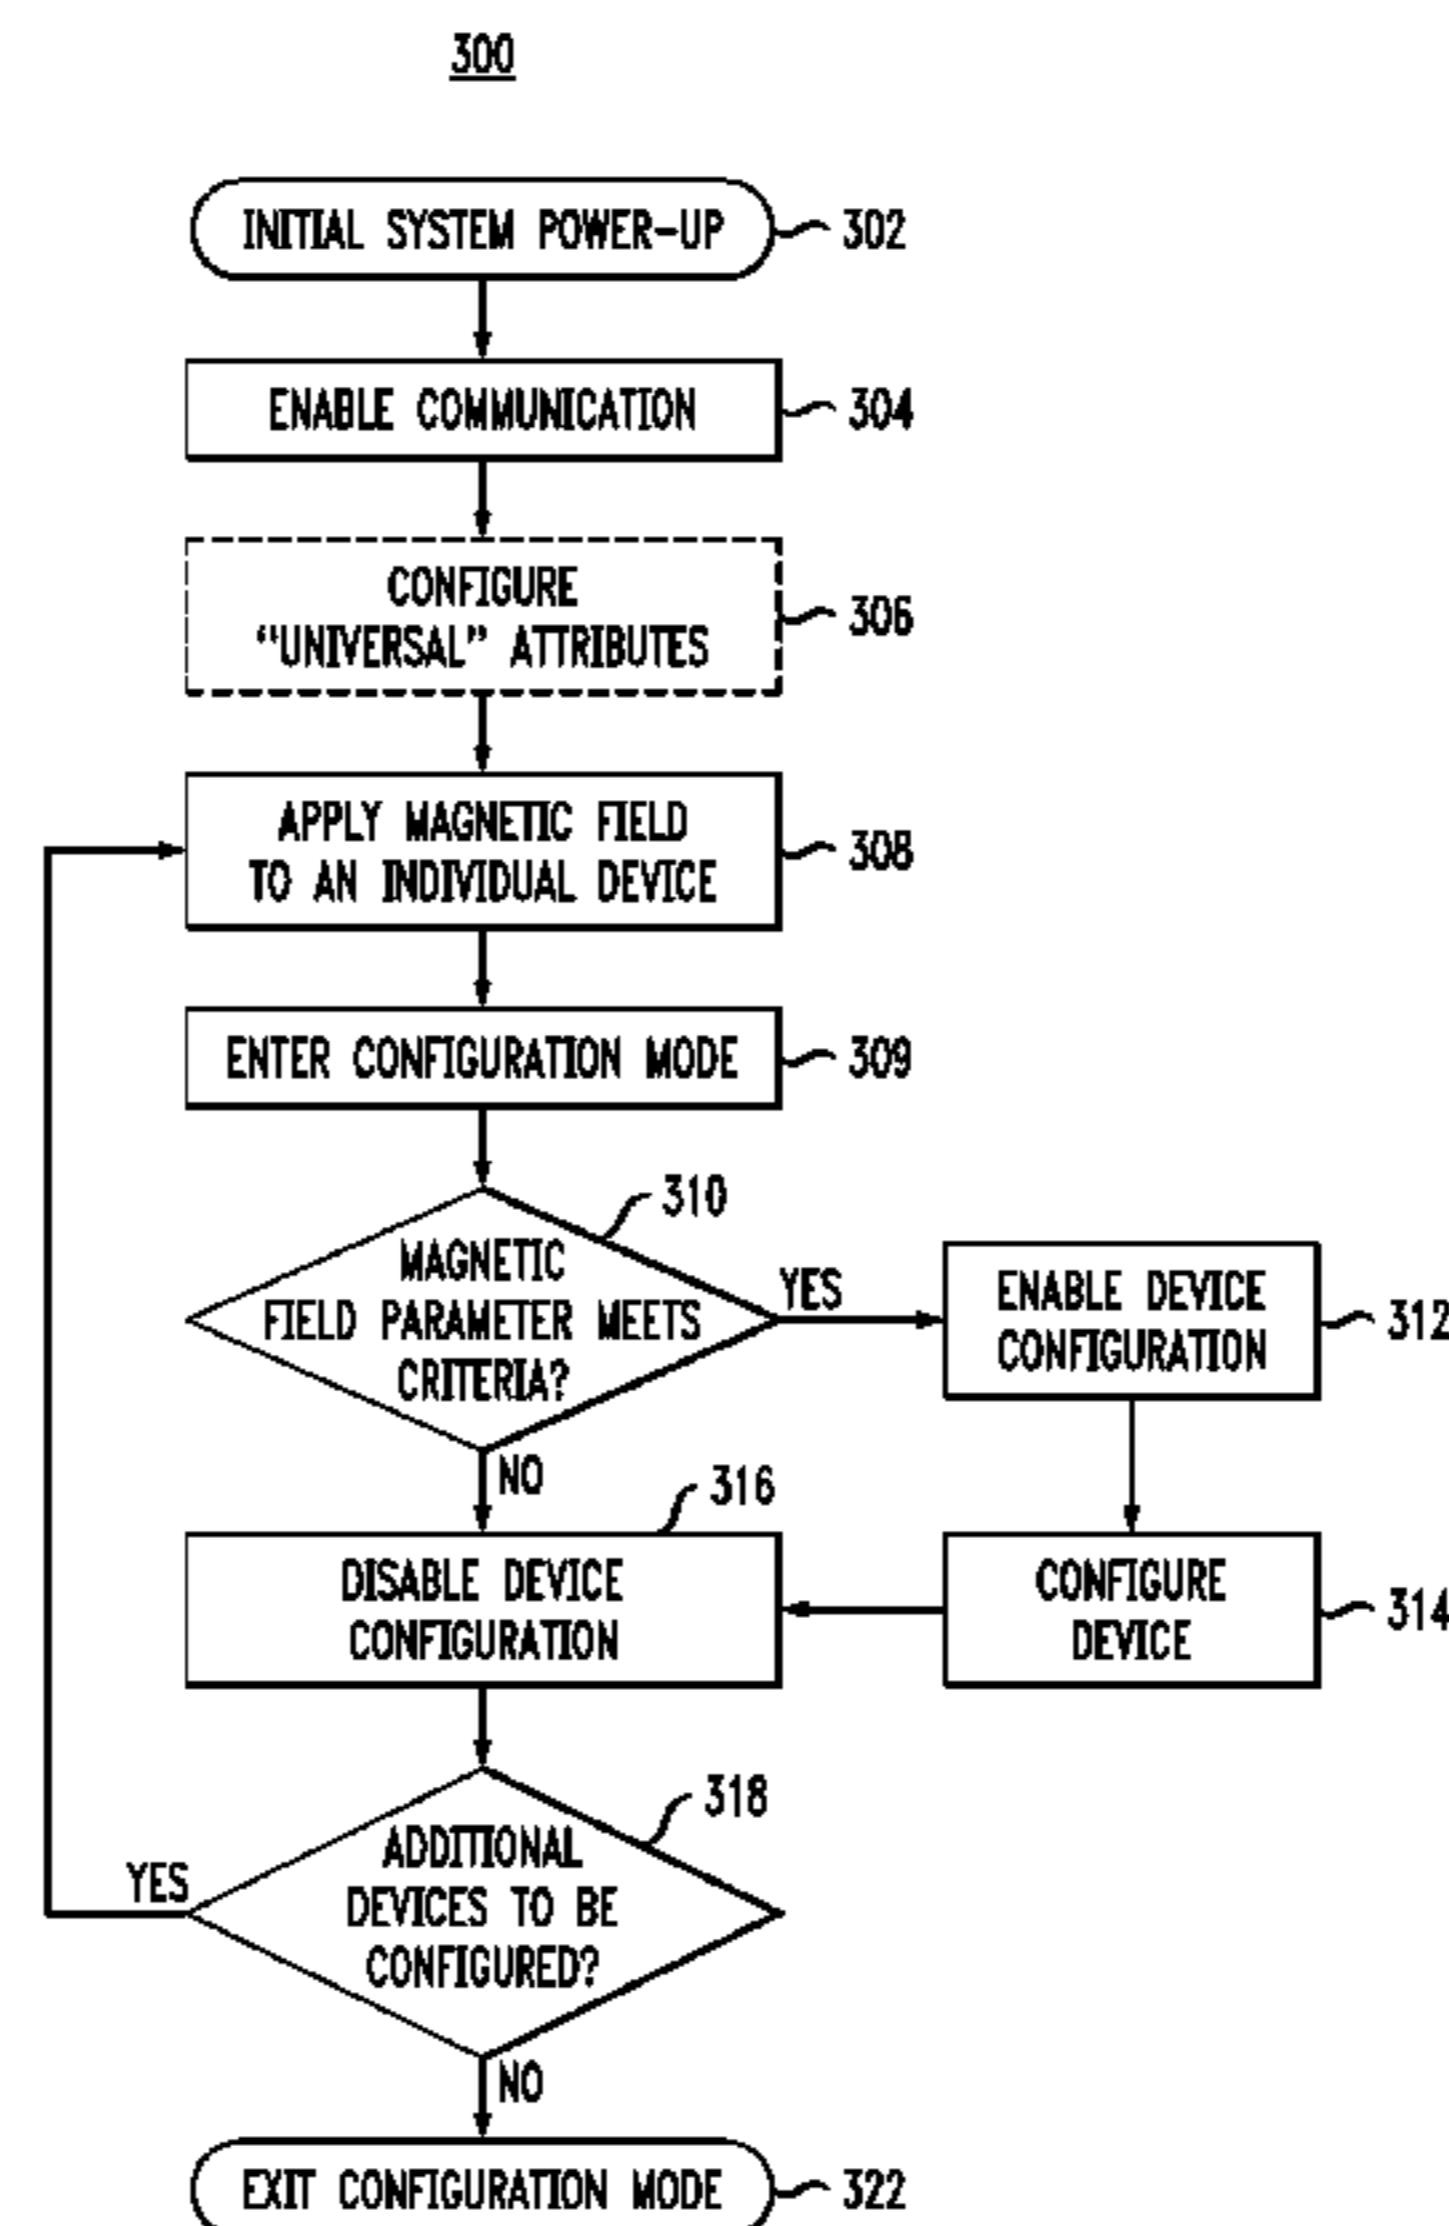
300

INITIAL SYSTEM POWER-UP
302

ENABLE COMMUNICATION
304

CONFIGURE "UNIVERSAL" ATTRIBUTES
306

APPLY MAGNETIC FIELD TO AN INDIVIDUAL DEVICE
308

ENTER CONFIGURATION MODE
309

310
MAGNETIC FIELD PARAMETER MEETS CRITERIA?

YES

ENABLE DEVICE CONFIGURATION
312

NO

316
DISABLE DEVICE CONFIGURATION

CONFIGURE DEVICE
314

318
ADDITIONAL DEVICES TO BE CONFIGURED?

YES

NO

EXIT CONFIGURATION MODE
322